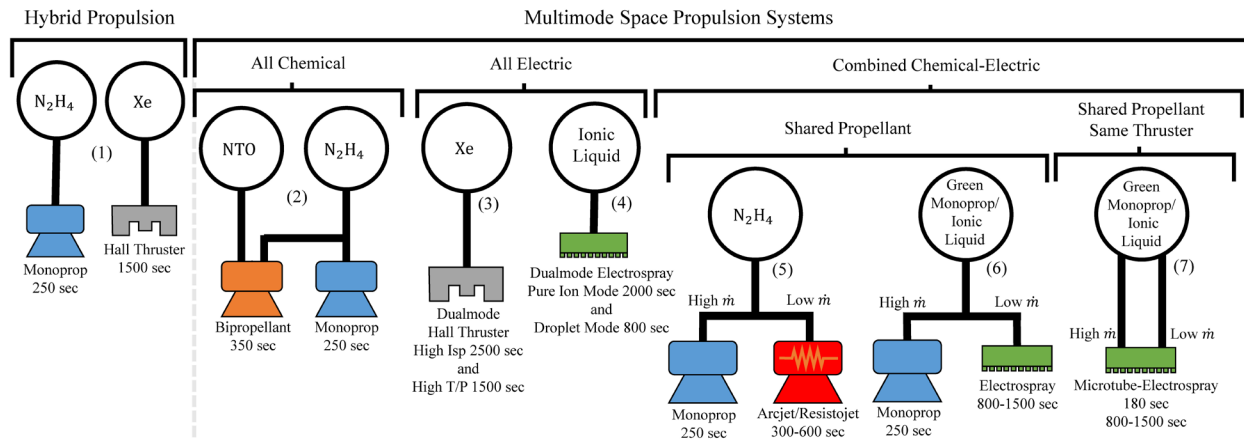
Hybrid Propulsion

$N_2H_4$

Xe

(1)

Monoprop 250 sec

Hall Thruster 1500 sec

Multimode Space Propulsion Systems

All Chemical

NTO

$N_2H_4$

(2)

Bipropellant 350 sec

Monoprop 250 sec

All Electric

Xe

(3)

Dualmode Hall Thruster High Isp 2500 sec and High T/P 1500 sec

Ionic Liquid

(4)

Dualmode Electrospray Pure Ion Mode 2000 sec and Droplet Mode 800 sec

Combined Chemical-Electric

Shared Propellant

$N_2H_4$

(5)

High $\dot{m}$

Low $\dot{m}$

Monoprop 250 sec

Arcjet/Resistojet 300-600 sec

Green Monoprop/ Ionic Liquid

(6)

High $\dot{m}$

Low $\dot{m}$

Monoprop 250 sec

Electrospray 800-1500 sec

Shared Propellant Same Thruster

Green Monoprop/ Ionic Liquid

(7)

High $\dot{m}$

Low $\dot{m}$

Microtube-Electrospray 180 sec 800-1500 sec